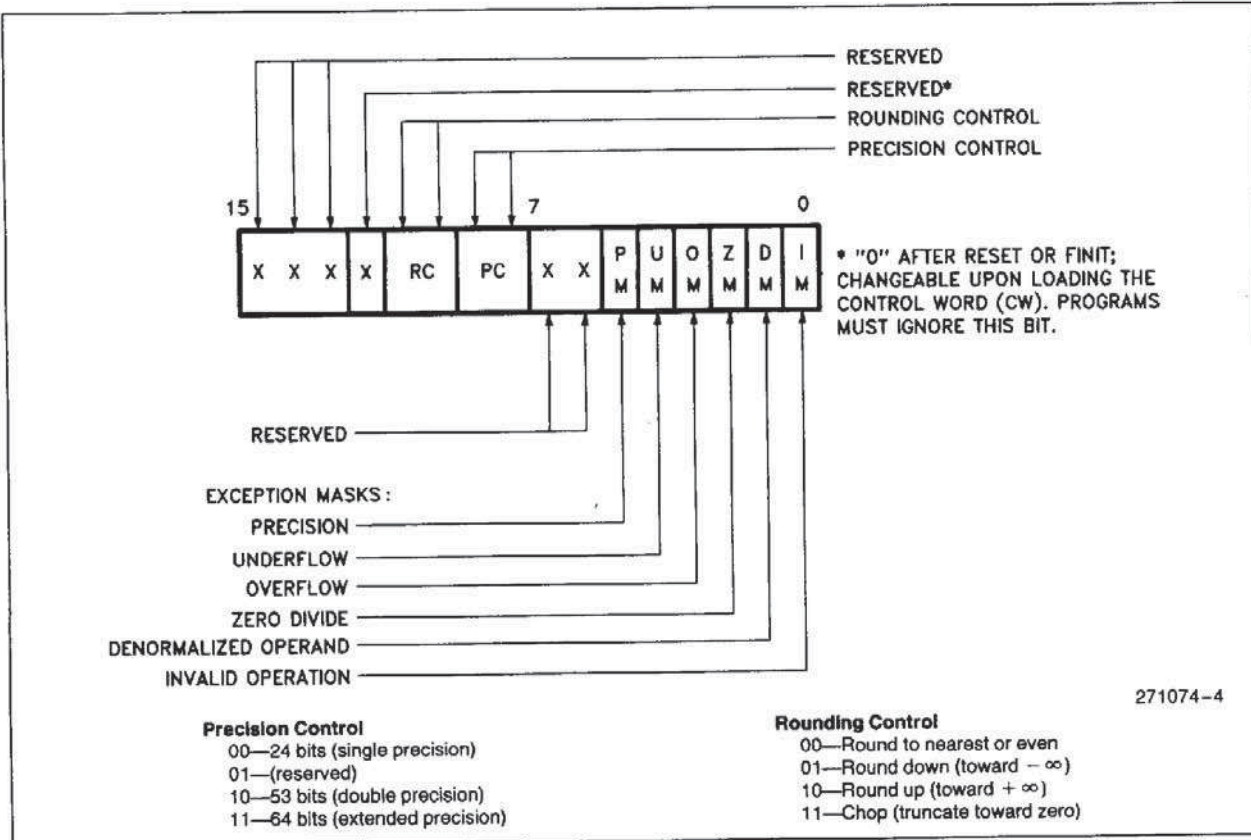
RESERVED

RESERVED*

ROUNDING CONTROL

PRECISION CONTROL

15 7 0

X X X X RC PC X X P M U M O M Z M D M I M

* "0" AFTER RESET OR FINIT; CHANGEABLE UPON LOADING THE CONTROL WORD (CW). PROGRAMS MUST IGNORE THIS BIT.

RESERVED

EXCEPTION MASKS:

PRECISION

UNDERFLOW

OVERFLOW

ZERO DIVIDE

DENORMALIZED OPERAND

INVALID OPERATION

271074–4

**Precision Control**
00—24 bits (single precision)
01—(reserved)
10—53 bits (double precision)
11—64 bits (extended precision)

**Rounding Control**
00—Round to nearest or even
01—Round down (toward $-\infty$)
10—Round up (toward $+\infty$)
11—Chop (truncate toward zero)